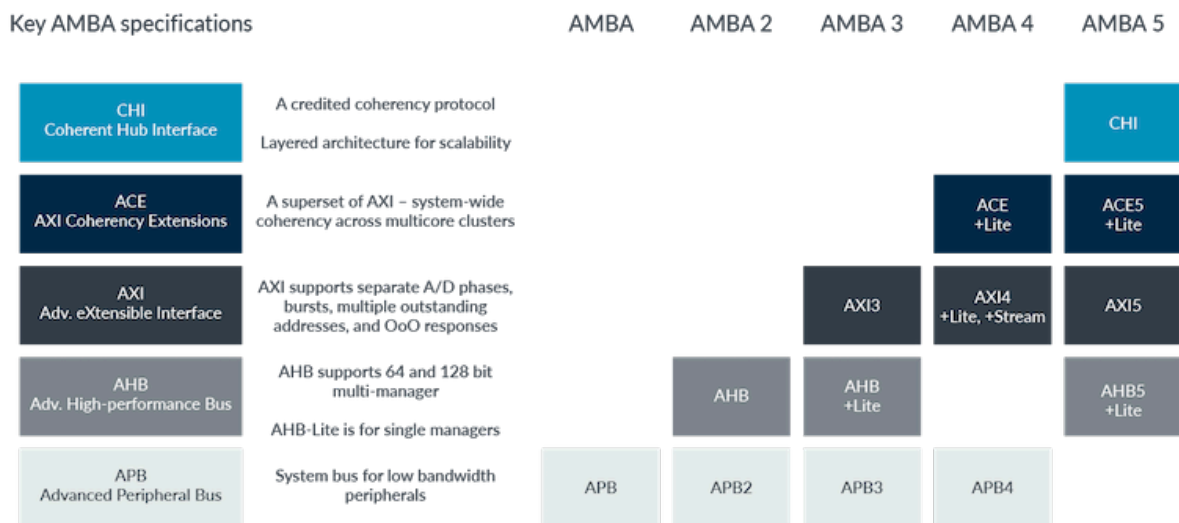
| Key AMBA specifications | | AMBA | AMBA 2 | AMBA 3 | AMBA 4 | AMBA 5 |
|---|---|---|---|---|---|---|
| CHI Coherent Hub Interface | A credited coherency protocol<br>Layered architecture for scalability | | | | | CHI |
| ACE AXI Coherency Extensions | A superset of AXI – system-wide coherency across multicore clusters | | | | ACE +Lite | ACE5 +Lite |
| AXI Adv. eXtensible Interface | AXI supports separate A/D phases, bursts, multiple outstanding addresses, and OoO responses | | | AXI3 | AXI4 +Lite, +Stream | AXI5 |
| AHB Adv. High-performance Bus | AHB supports 64 and 128 bit multi-manager<br>AHB-Lite is for single managers | | AHB | AHB +Lite | | AHB5 +Lite |
| APB Advanced Peripheral Bus | System bus for low bandwidth peripherals | APB | APB2 | APB3 | APB4 | |